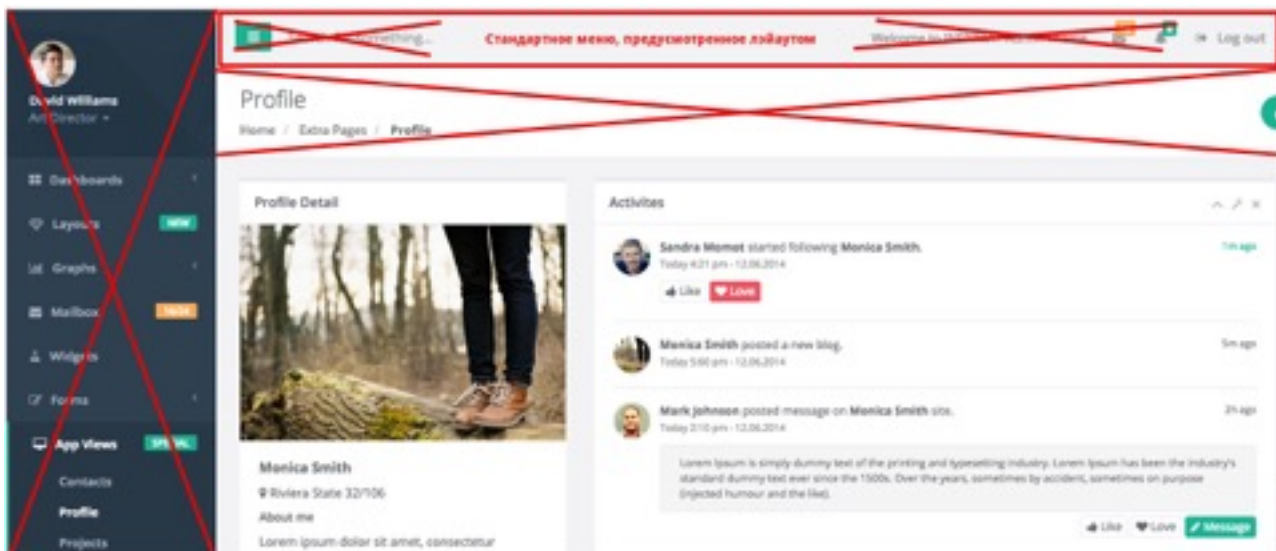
David Williams
Art Director

Dashboards
Layouts NEW
Graphs
Mailbox 16/24
Widgets
Forms
App Views SPECIAL
Contacts
Profile
Projects

Search something... Стандартное меню, предусмотренное лэйаутом Welcome to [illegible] Log out

Profile
Home / Extra Pages / Profile

Profile Detail

Monica Smith
Riviera State 32/106
About me
Lorem ipsum dolor sit amet, consectetur

Activites

Sandra Momot started following Monica Smith.
Today 4:21 pm - 12.06.2014
1m ago
Like Love

Monica Smith posted a new blog.
Today 5:60 pm - 12.06.2014
5m ago

Mark Johnson posted message on Monica Smith site.
Today 2:10 pm - 12.06.2014
2h ago
Lorem Ipsum is simply dummy text of the printing and typesetting industry. Lorem Ipsum has been the industry's standard dummy text ever since the 1500s. Over the years, sometimes by accident, sometimes on purpose (injected humour and the like).
Like Love Message